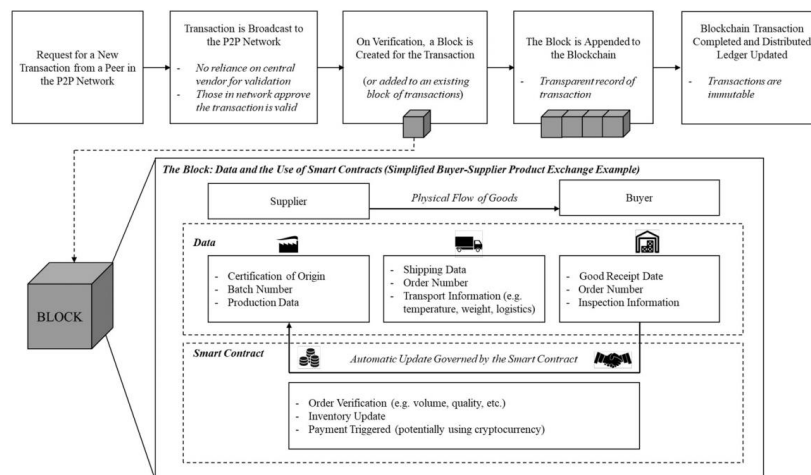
Request for a New Transaction from a Peer in the P2P Network

Transaction is Broadcast to the P2P Network

- No reliance on central vendor for validation
- Those in network approve the transaction is valid

On Verification, a Block is Created for the Transaction

(or added to an existing block of transactions)

The Block is Appended to the Blockchain

- Transparent record of transaction

Blockchain Transaction Completed and Distributed Ledger Updated

- Transactions are immutable

BLOCK

The Block: Data and the Use of Smart Contracts (Simplified Buyer-Supplier Product Exchange Example)

Supplier

Physical Flow of Goods

Buyer

Data

- Certification of Origin
- Batch Number
- Production Data

- Shipping Data
- Order Number
- Transport Information (e.g. temperature, weight, logistics)

- Good Receipt Date
- Order Number
- Inspection Information

Smart Contract

Automatic Update Governed by the Smart Contract

- Order Verification (e.g. volume, quality, etc.)
- Inventory Update
- Payment Triggered (potentially using cryptocurrency)